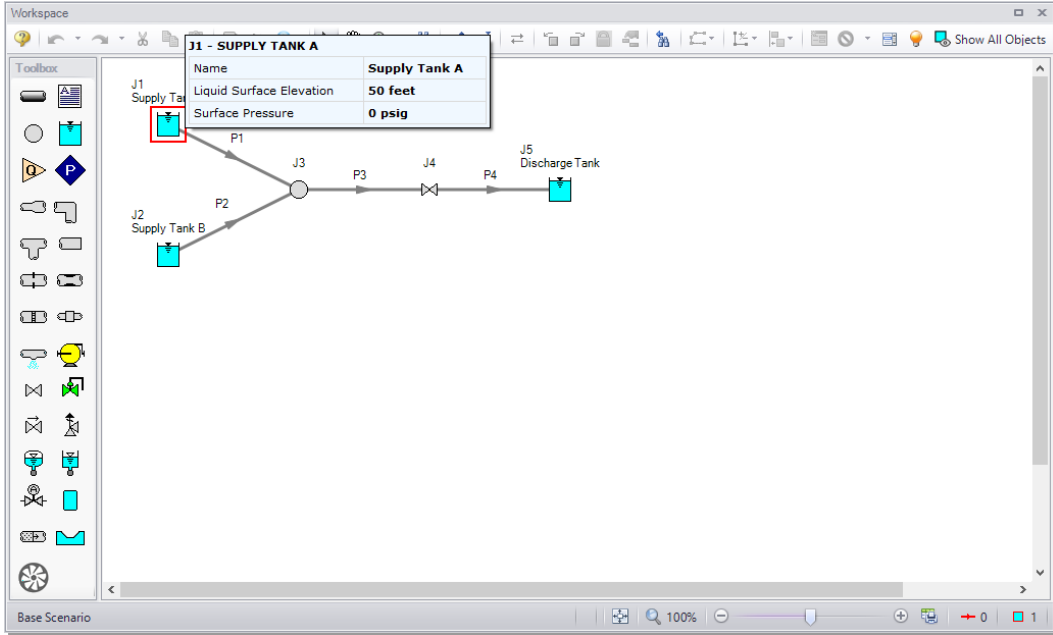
Workspace

Show All Objects

Toolbox

J1 - SUPPLY TANK A

| Name | Supply Tank A |
|---|---|
| Liquid Surface Elevation | 50 feet |
| Surface Pressure | 0 psig |

J1
Supply Tar

P1

J3

P3

J4

P4

J5
Discharge Tank

P2

J2
Supply Tank B

Q

P

Base Scenario

100%

0

1